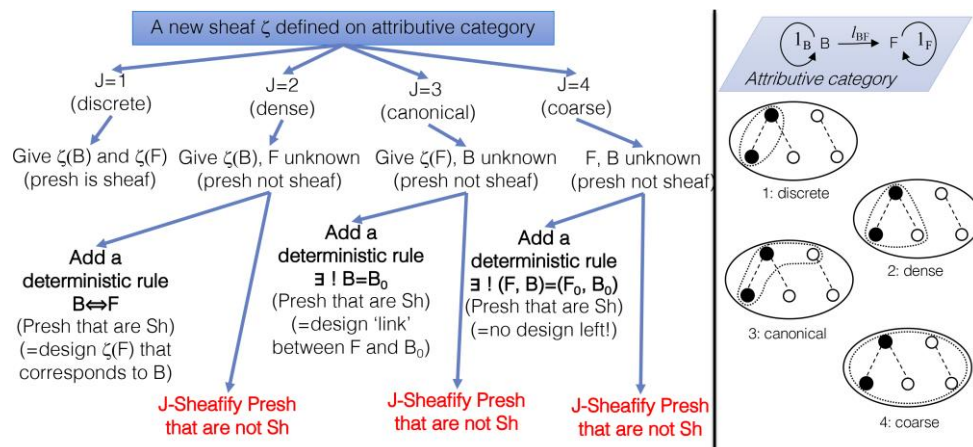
A new sheaf $\zeta$ defined on attributive category

J=1
(discrete)

J=2
(dense)

J=3
(canonical)

J=4
(coarse)

Give $\zeta$(B) and $\zeta$(F)
(presh is sheaf)

Give $\zeta$(B), F unknown
(presh not sheaf)

Give $\zeta$(F), B unknown
(presh not sheaf)

F, B unknown
(presh not sheaf)

Add a
deterministic rule
B⇔F
(Presh that are Sh)
(=design $\zeta$(F) that corresponds to B)

Add a
deterministic rule
∃ ! B=B$_0$
(Presh that are Sh)
(=design 'link' between F and B$_0$)

Add a
deterministic rule
∃ ! (F, B)=(F$_0$, B$_0$)
(Presh that are Sh)
(=no design left!)

J-Sheafify Presh that are not Sh

J-Sheafify Presh that are not Sh

J-Sheafify Presh that are not Sh

$1_B$ B $\xrightarrow{I_{BF}}$ F $1_F$

Attributive category

1: discrete

2: dense

3: canonical

4: coarse